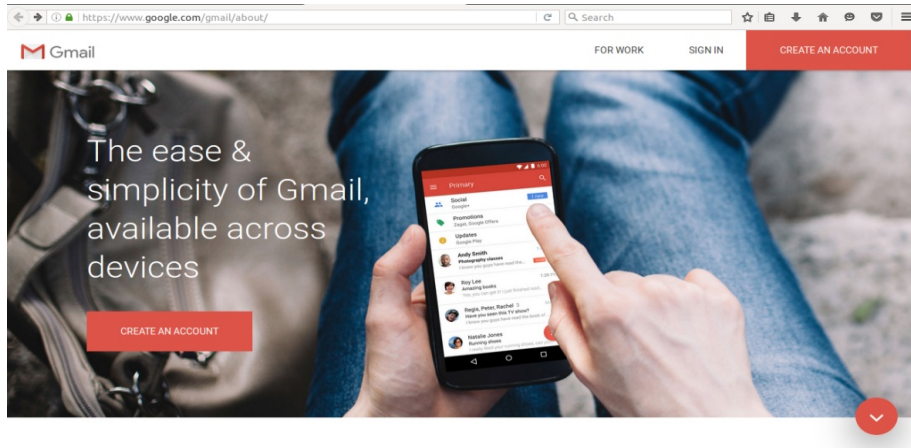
https://www.google.com/gmail/about/

Search

Gmail

FOR WORK

SIGN IN

CREATE AN ACCOUNT

The ease & simplicity of Gmail, available across devices

CREATE AN ACCOUNT

Primary

Social
Google+

Promotions
Zagat, Google Offers

Updates
Google Play

Andy Smith
Photography classes
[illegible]

Roy Lee
Amazing books
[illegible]

Regis, Peter, Rachel
Have you seen this TV show?
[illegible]

Natalie Jones
Running shoes
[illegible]